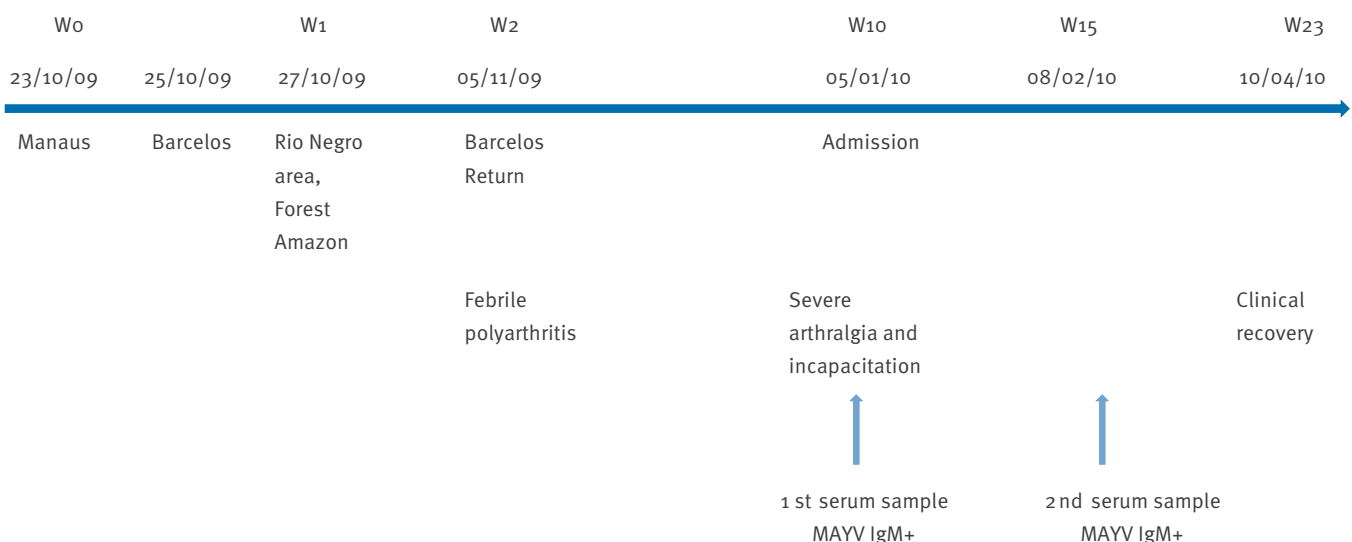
W0 W1 W2 W10 W15 W23

23/10/09 25/10/09 27/10/09 05/11/09 05/01/10 08/02/10 10/04/10

Manaus

Barcelos

Rio Negro area, Forest Amazon

Barcelos Return

Admission

Febrile polyarthritis

Severe arthralgia and incapacitation

Clinical recovery

1 st serum sample MAYV IgM+

2 nd serum sample MAYV IgM+